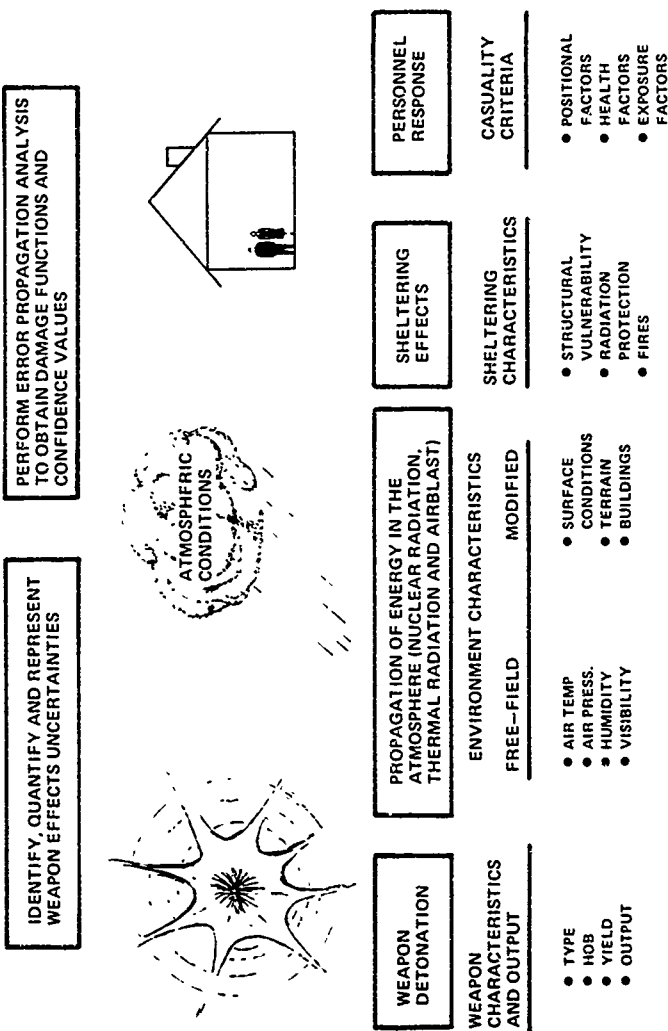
IDENTIFY, QUANTIFY AND REPRESENT WEAPON EFFECTS UNCERTAINTIES

PERFORM ERROR PROPAGATION ANALYSIS TO OBTAIN DAMAGE FUNCTIONS AND CONFIDENCE VALUES

ATMOSPHERIC CONDITIONS

WEAPON DETONATION

PROPAGATION OF ENERGY IN THE ATMOSPHERE (NUCLEAR RADIATION, THERMAL RADIATION AND AIRBLAST)

SHELTERING EFFECTS

PERSONNEL RESPONSE

WEAPON CHARACTERISTICS AND OUTPUT

● TYPE
● HOB
● YIELD
● OUTPUT

ENVIRONMENT CHARACTERISTICS

FREE-FIELD

● AIR TEMP
● AIR PRESS.
● HUMIDITY
● VISIBILITY

MODIFIED

● SURFACE CONDITIONS
● TERRAIN
● BUILDINGS

SHELTERING CHARACTERISTICS

● STRUCTURAL VULNERABILITY
● RADIATION PROTECTION
● FIRES

CASUALITY CRITERIA

● POSITIONAL FACTORS
● HEALTH FACTORS
● EXPOSURE FACTORS